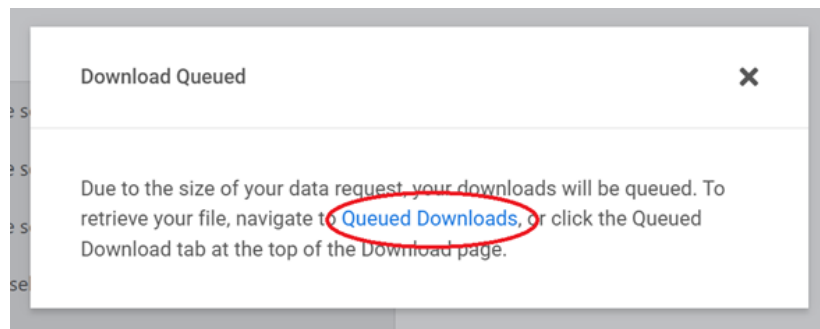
Download Queued

✕

Due to the size of your data request, your downloads will be queued. To retrieve your file, navigate to Queued Downloads, or click the Queued Download tab at the top of the Download page.